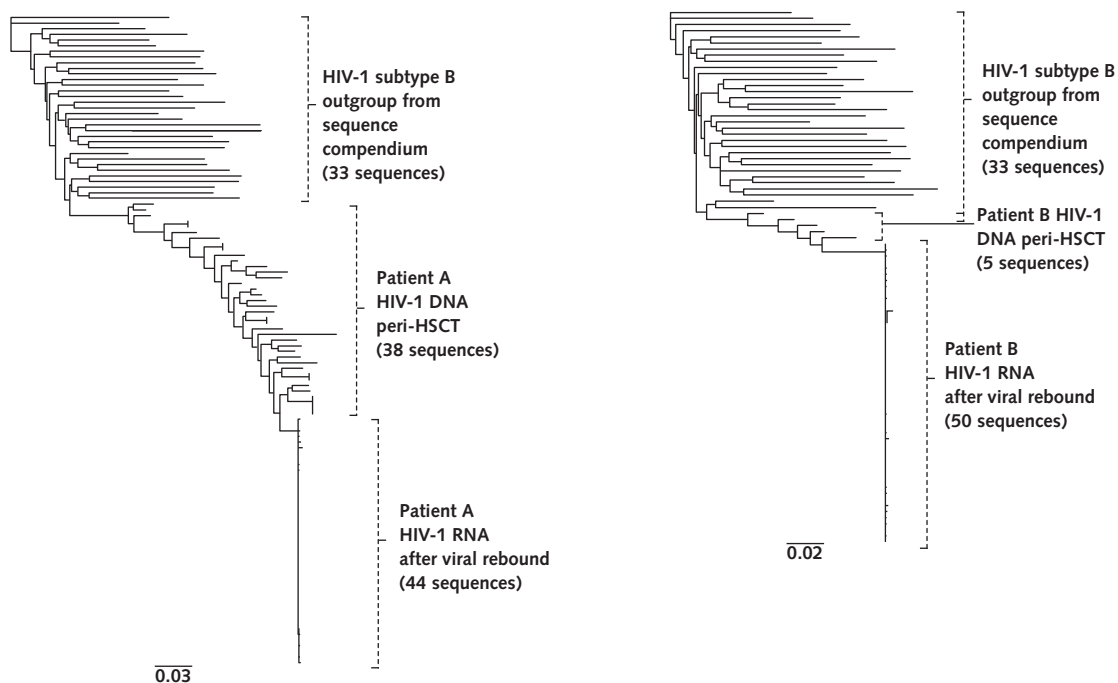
HIV-1 subtype B outgroup from sequence compendium (33 sequences)

Patient A HIV-1 DNA peri-HSCT (38 sequences)

Patient A HIV-1 RNA after viral rebound (44 sequences)

0.03

HIV-1 subtype B outgroup from sequence compendium (33 sequences)

Patient B HIV-1 DNA peri-HSCT (5 sequences)

Patient B HIV-1 RNA after viral rebound (50 sequences)

0.02